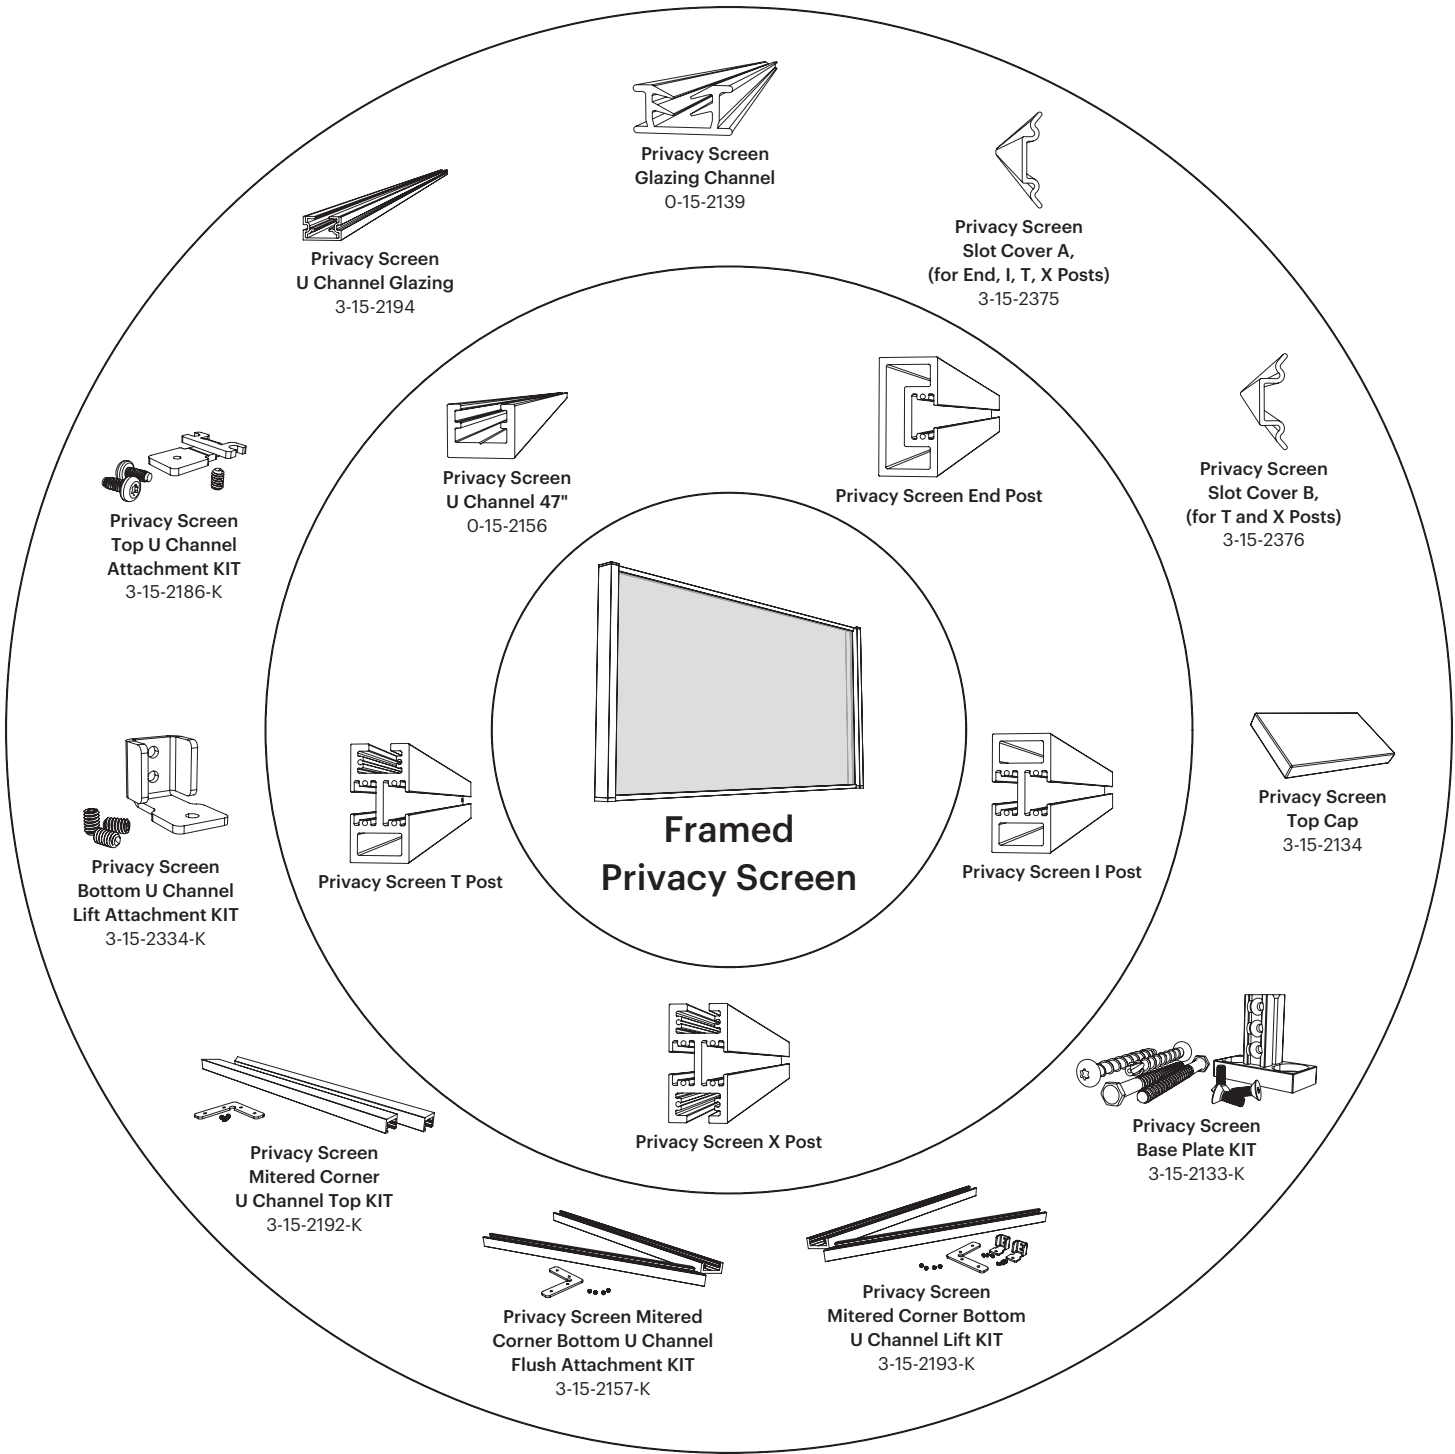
Privacy Screen
Glazing Channel
0-15-2139

Privacy Screen
U Channel Glazing
3-15-2194

Privacy Screen
Slot Cover A,
(for End, I, T, X Posts)
3-15-2375

Privacy Screen
U Channel 47"
0-15-2156

Privacy Screen End Post

Privacy Screen
Top U Channel
Attachment KIT
3-15-2186-K

Privacy Screen
Slot Cover B,
(for T and X Posts)
3-15-2376

Framed
Privacy Screen

Privacy Screen T Post

Privacy Screen I Post

Privacy Screen
Top Cap
3-15-2134

Privacy Screen
Bottom U Channel
Lift Attachment KIT
3-15-2334-K

Privacy Screen X Post

Privacy Screen
Base Plate KIT
3-15-2133-K

Privacy Screen
Mitered Corner
U Channel Top KIT
3-15-2192-K

Privacy Screen
Mitered Corner Bottom
U Channel Lift KIT
3-15-2193-K

Privacy Screen Mitered
Corner Bottom U Channel
Flush Attachment KIT
3-15-2157-K